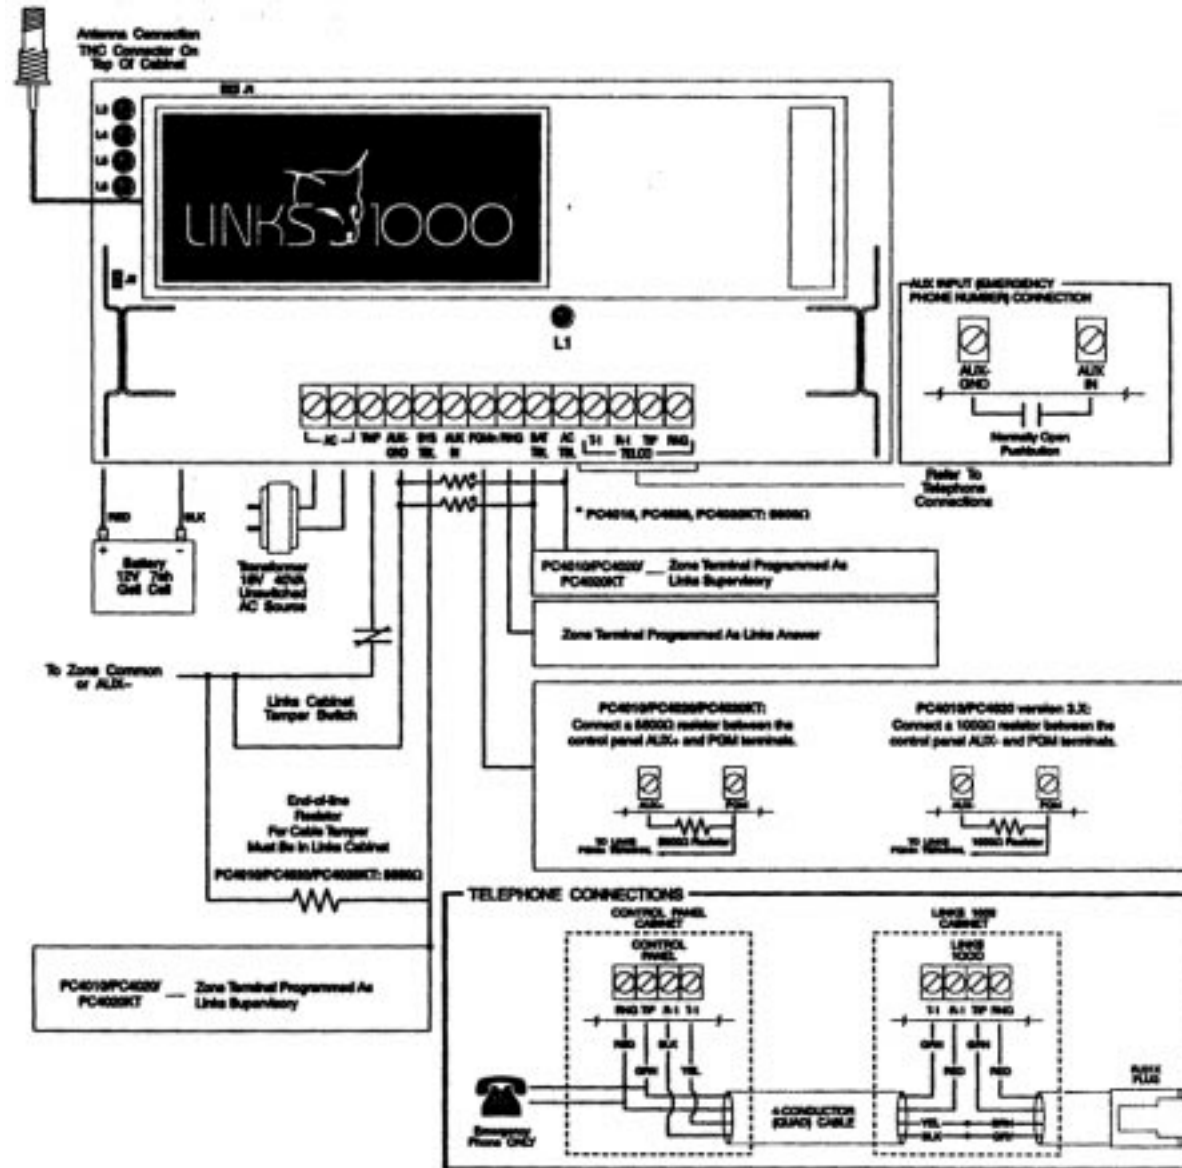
Antenna Connection
TNC Connector On
Top Of Cabinet

L5
L4
L3
L2

LINKS 1000

L1

AC TMP AUX GND SYS TRL AUX IN PGM/RNG BAT TRL AC TRL T-1 R-1 TIP RNG
TELCO

AUX INPUT (EMERGENCY PHONE NUMBER) CONNECTION
AUX GND
AUX IN
Normally Open Pushbutton

Refer To Telephone Connections

* PC4010, PC4020, PC4020KT: 5600Ω

RED BLK
Battery 12V 7Ah Gell Cell

Transformer 16V 40VA Unswitched AC Source

PC4010/PC4020/PC4020KT — Zone Terminal Programmed As Links Supervisory

Zone Terminal Programmed As Links Answer

To Zone Common or AUX-

Links Cabinet Tamper Switch

PC4010/PC4020/PC4020KT: Connect a 5600Ω resistor between the control panel AUX+ and PGM terminals.
AUX+ PGM
TO LINKS PGM TERMINAL 5600Ω Resistor

PC4010/PC4020 version 3.X: Connect a 1000Ω resistor between the control panel AUX- and PGM terminals.
AUX PGM
TO LINKS PGM TERMINAL 1000Ω Resistor

End-of-line Resistor For Cable Tamper Must Be In Links Cabinet
PC4010/PC4020/PC4020KT: 5600Ω

PC4010/PC4020/PC4020KT — Zone Terminal Programmed As Links Supervisory

TELEPHONE CONNECTIONS
CONTROL PANEL CABINET
CONTROL PANEL
RNG TIP R-1 T-1
RED GRN BLK YEL

LINKS 1000 CABINET
LINKS 1000
T-1 R-1 TIP RNG
GRN RED GRN RED

4 CONDUCTOR (QUAD) CABLE
YEL BLK GRN GRY

RJ31X PLUG

Emergency Phone ONLY